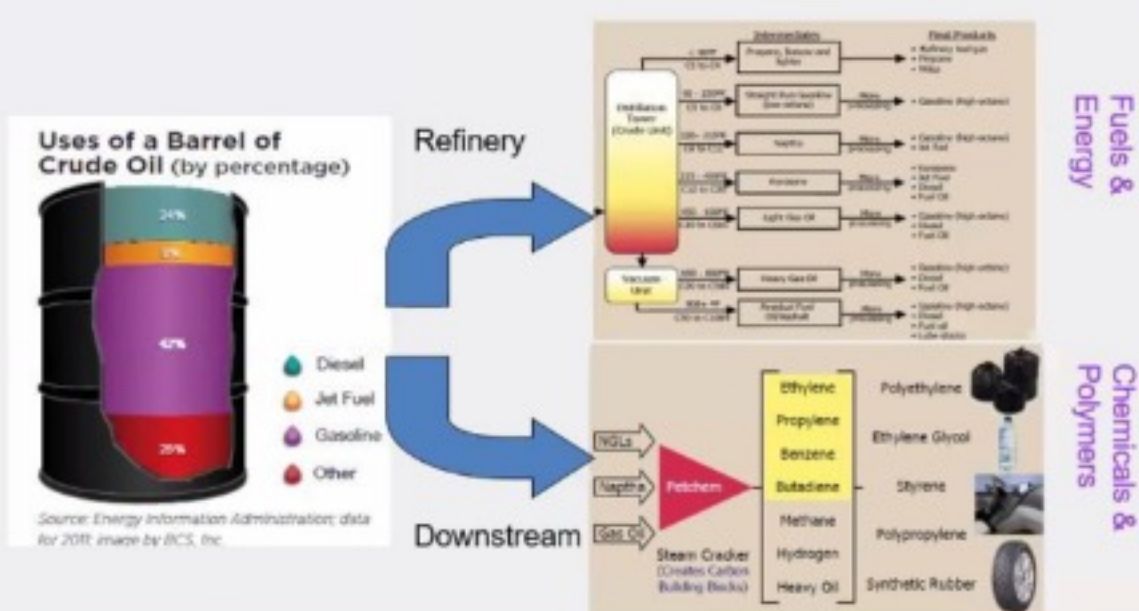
Uses of a Barrel of Crude Oil (by percentage)

24%

9%

42%

25%

Diesel

Jet Fuel

Gasoline

Other

Source: Energy Information Administration; data for 2011; image by BCS, Inc.

Refinery

Downstream

Intermediates

Final Products

Distillation Tower (Crude Unit)

Propane, Butane and lighter

Straight Run Gasoline

Naptha

Kerosene

Light Gas Oil

Vacuum Unit

Heavy Gas Oil

Residual Fuel Oil/Asphalt

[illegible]

Fuels & Energy

NGLs

Naptha

Gas Oil

Petchem

Steam Cracker (Creates Carbon Building Blocks)

Ethylene

Propylene

Benzene

Butadiene

Methane

Hydrogen

Heavy Oil

Polyethylene

Ethylene Glycol

Styrene

Polypropylene

Synthetic Rubber

Chemicals & Polymers